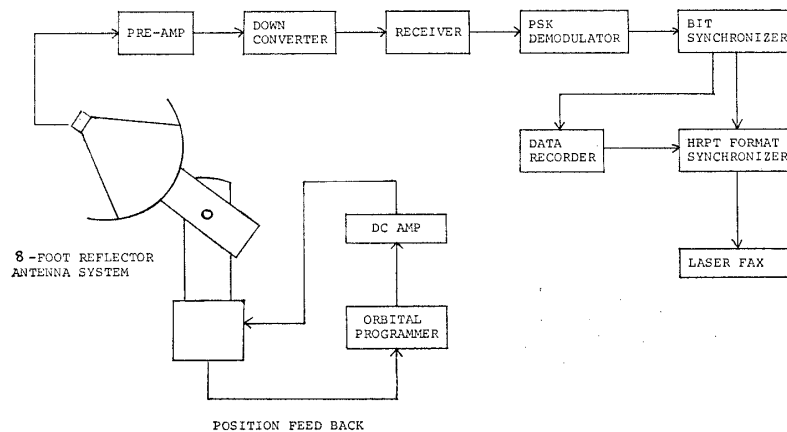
PRE-AMP

DOWN CONVERTER

RECEIVER

PSK DEMODULATOR

BIT SYNCHRONIZER

DATA RECORDER

HRPT FORMAT SYNCHRONIZER

LASER FAX

DC AMP

ORBITAL PROGRAMMER

8-FOOT REFLECTOR ANTENNA SYSTEM

POSITION FEED BACK